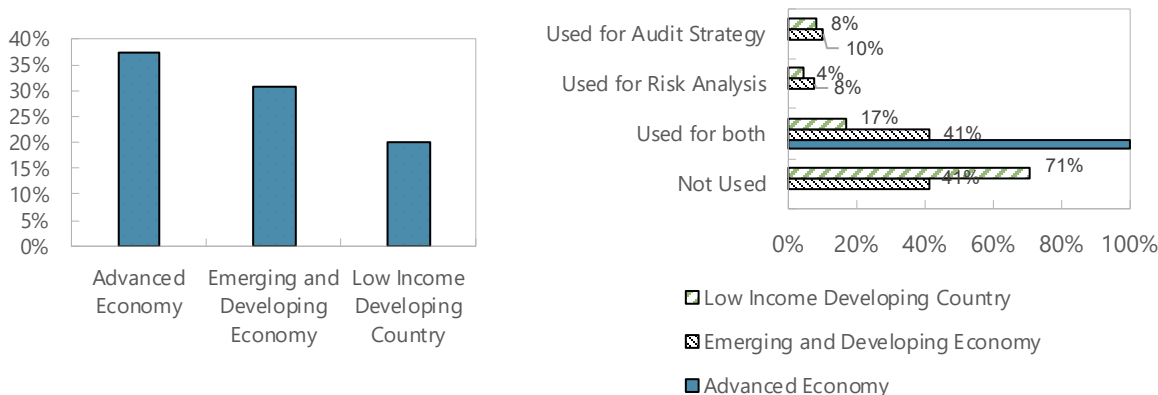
40%
35%
30%
25%
20%
15%
10%
5%
0%

Advanced Economy
Emerging and Developing Economy
Low Income Developing Country

Used for Audit Strategy
8%
10%
Used for Risk Analysis
4%
8%
Used for both
17%
41%
Not Used
71%
41%

0%
20%
40%
60%
80%
100%

Low Income Developing Country
Emerging and Developing Economy
Advanced Economy